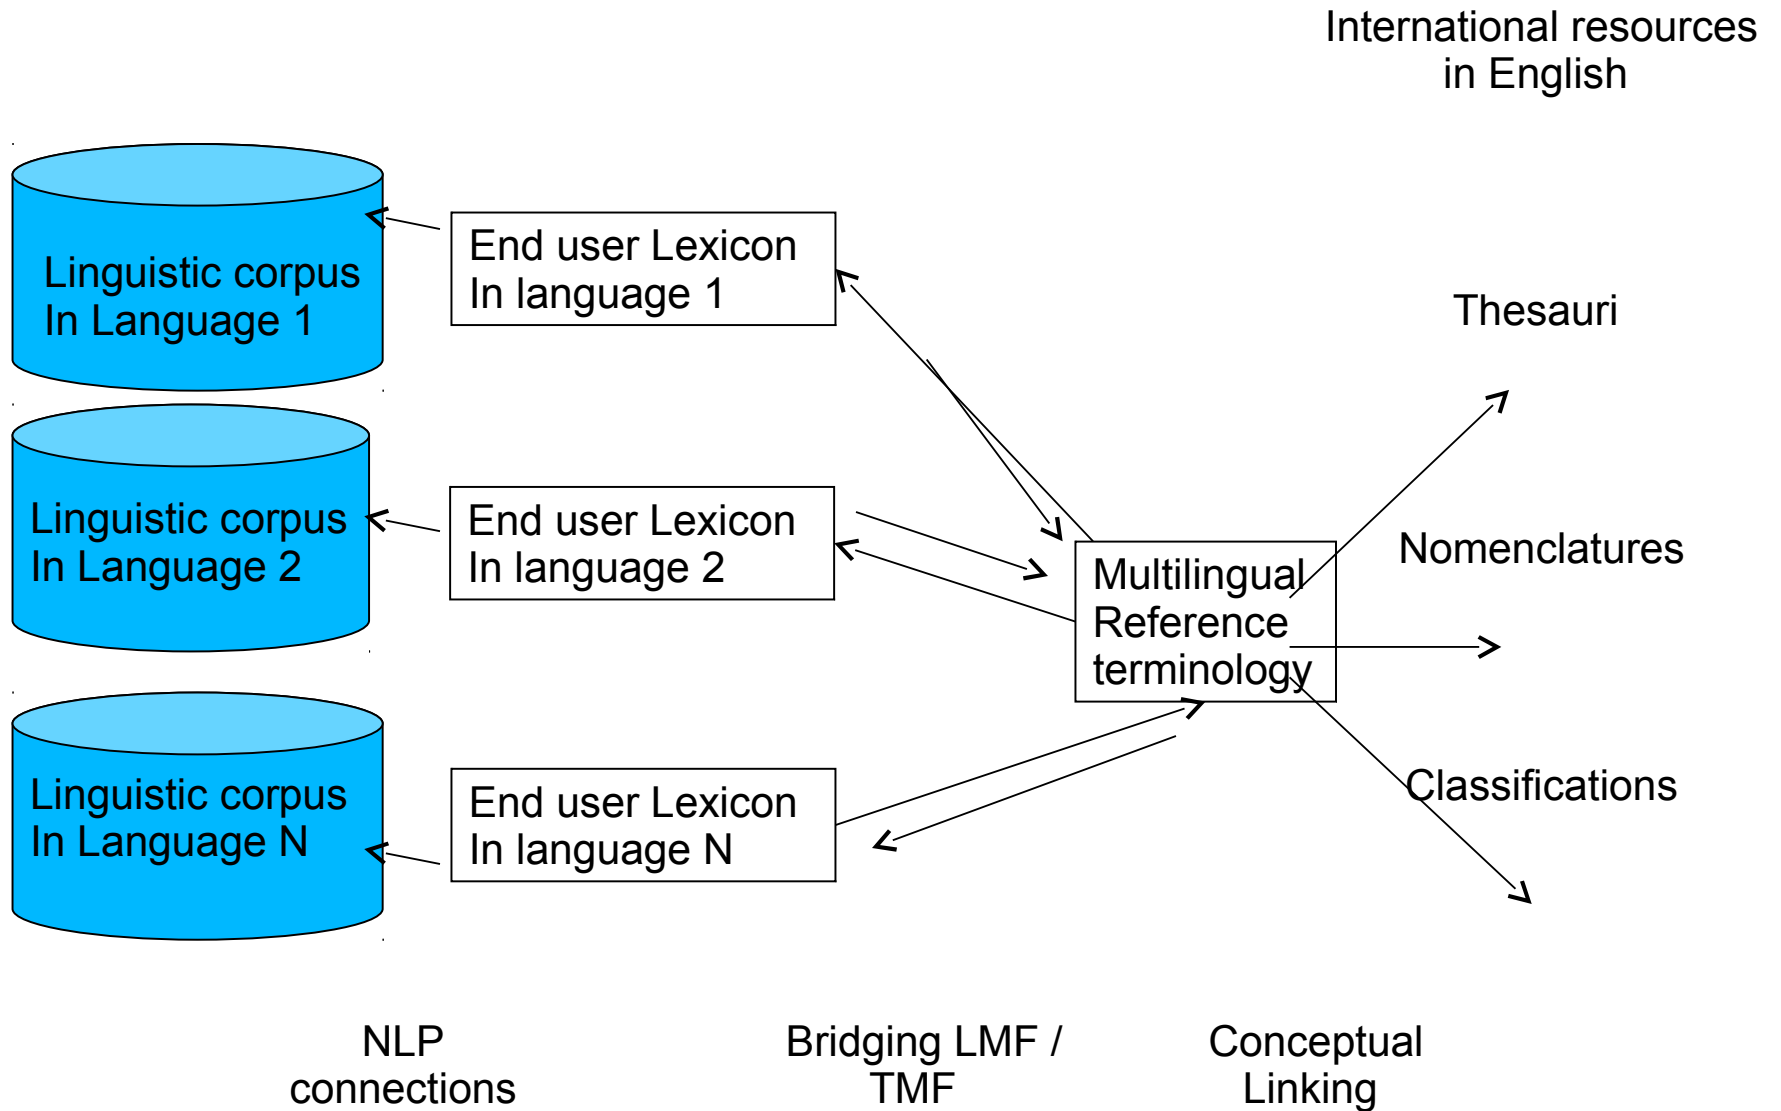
International resources in English

Linguistic corpus In Language 1

End user Lexicon In language 1

Thesauri

Linguistic corpus In Language 2

End user Lexicon In language 2

Multilingual Reference terminology

Nomenclatures

Linguistic corpus In Language N

End user Lexicon In language N

Classifications

NLP connections

Bridging LMF / TMF

Conceptual Linking